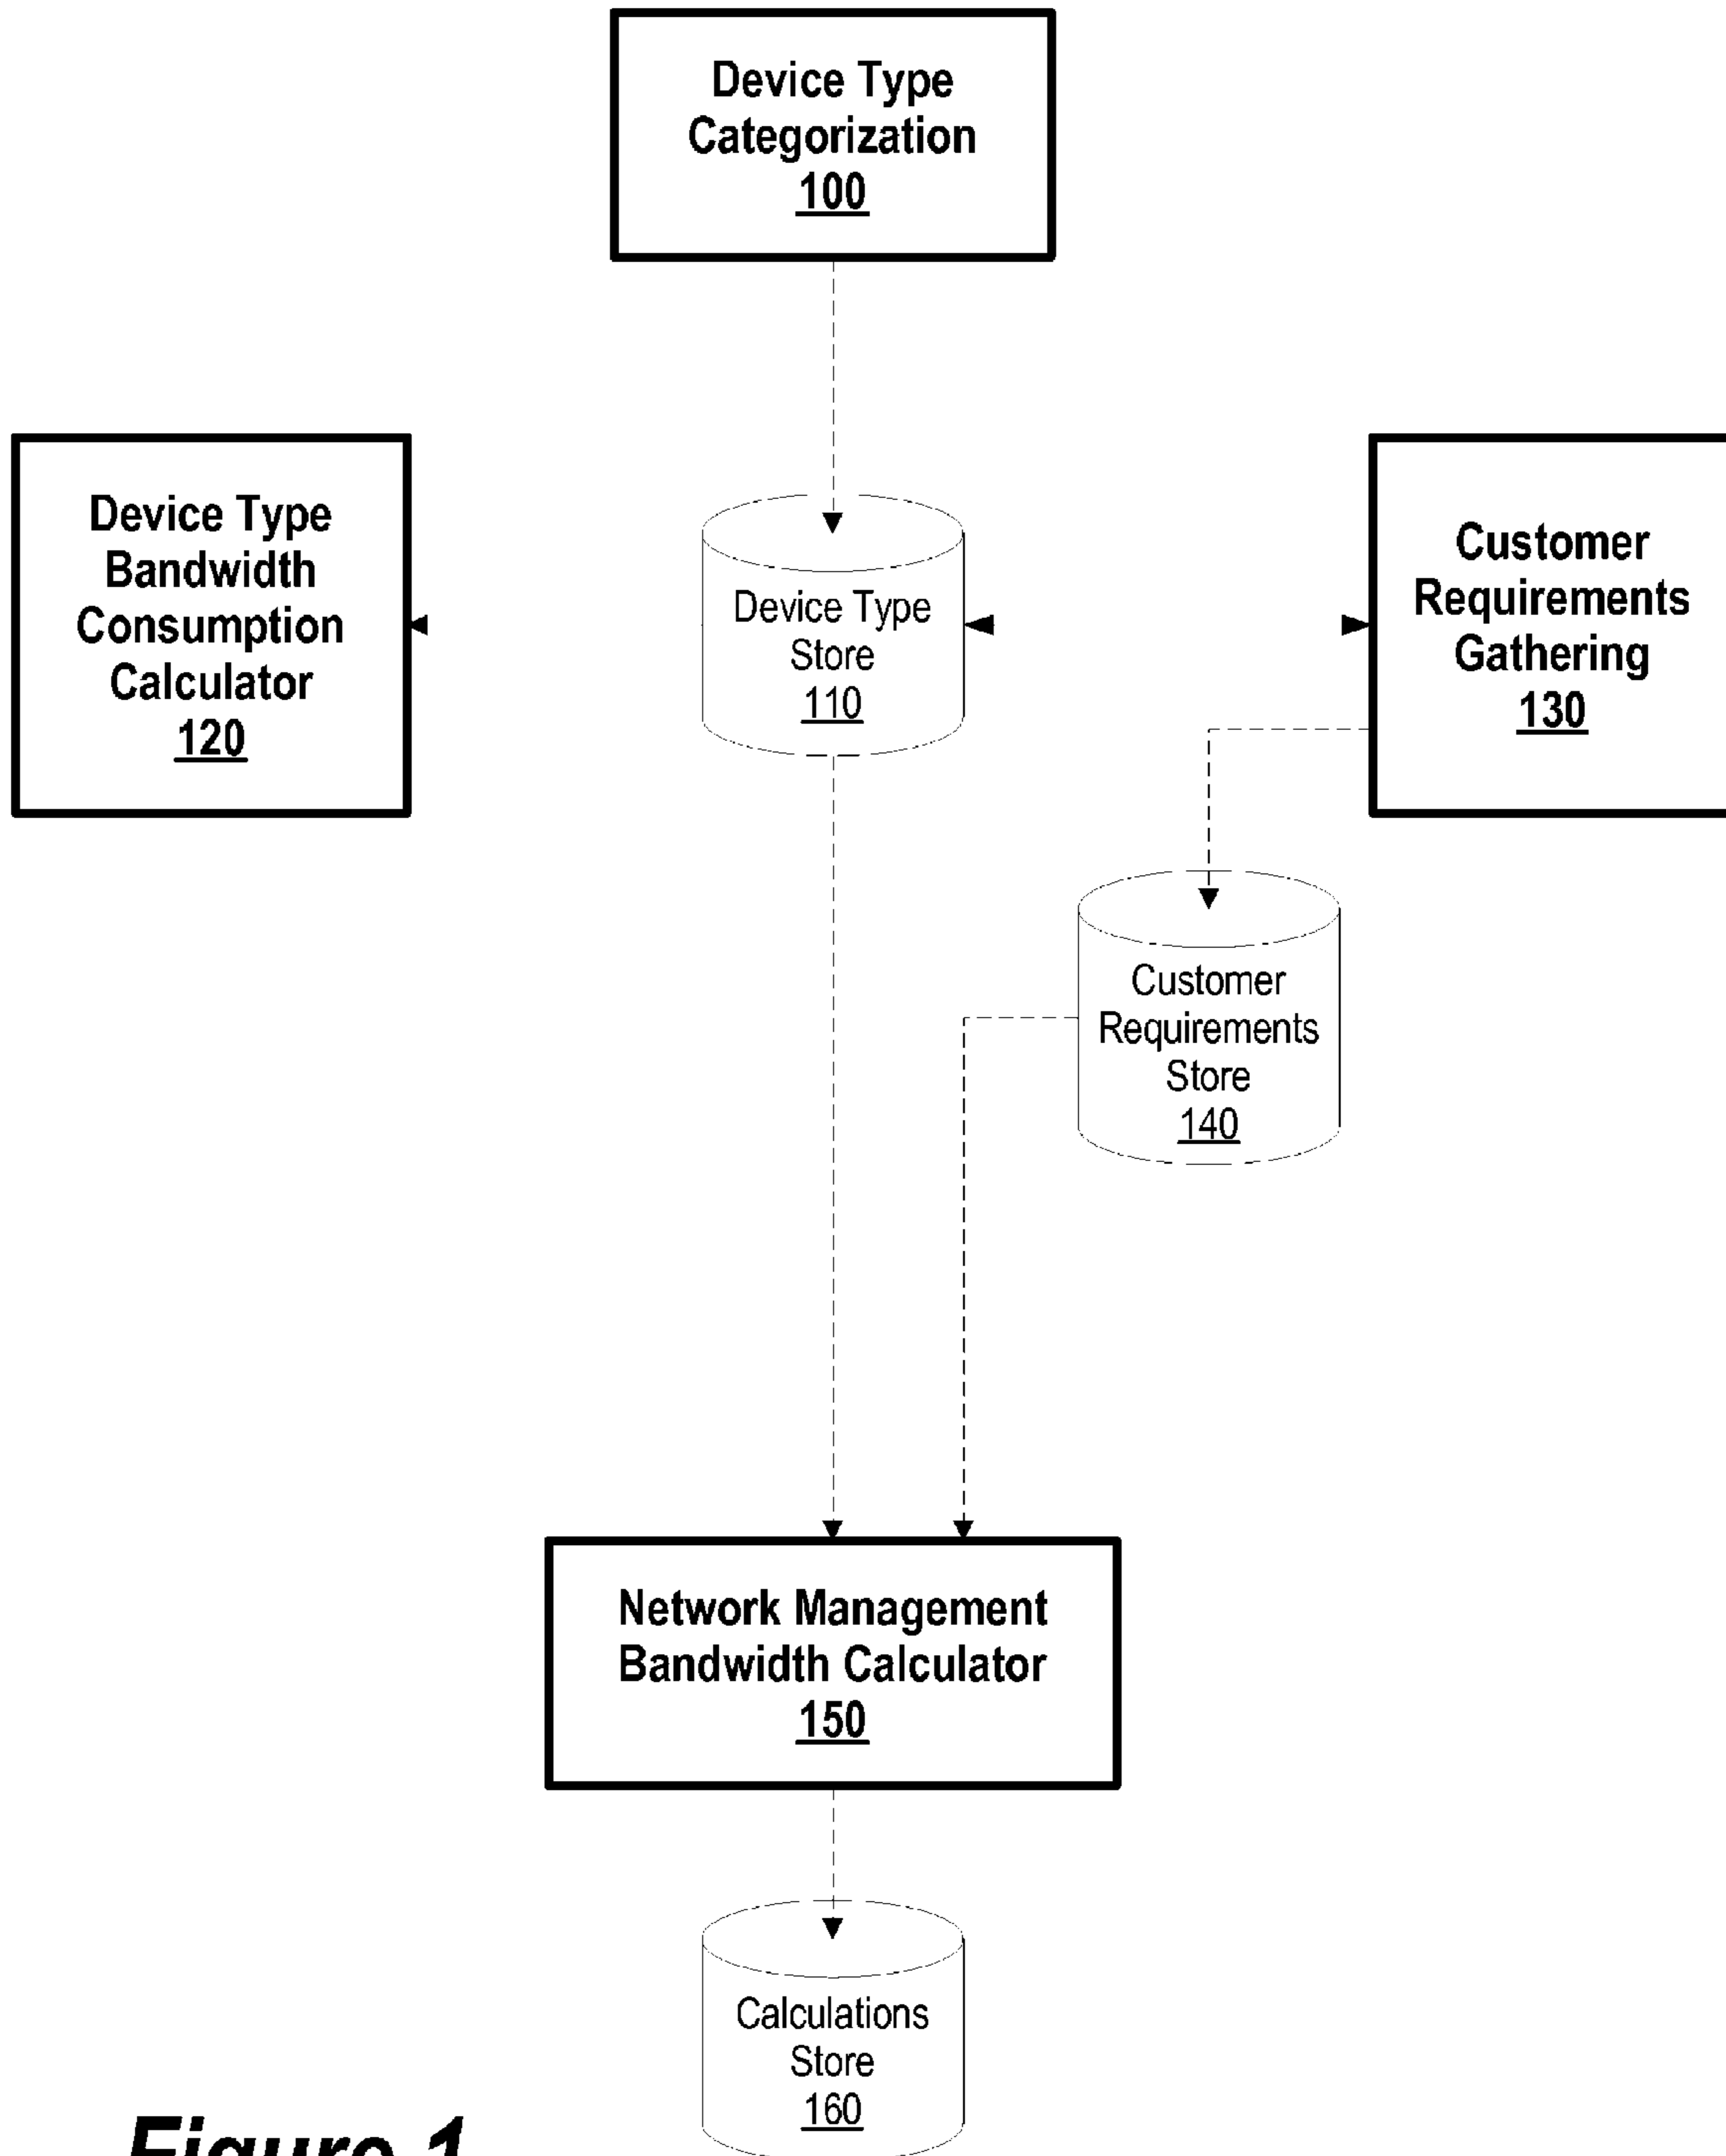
Device Type Categorization
100

Device Type Bandwidth Consumption Calculator
120

Device Type Store
110

Customer Requirements Gathering
130

Customer Requirements Store
140

Network Management Bandwidth Calculator
150

Calculations Store
160

Figure 1